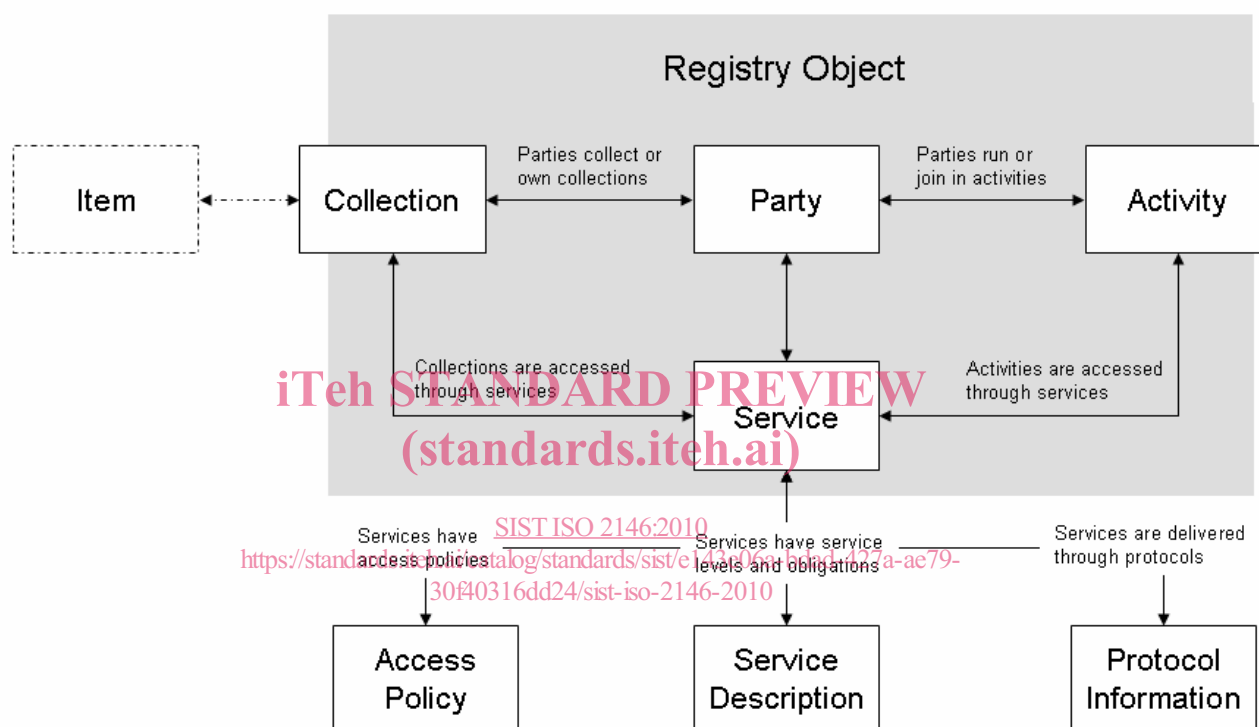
Registry Object

Item

Collection

Parties collect or own collections

Party

Parties run or join in activities

Activity

Collections are accessed through services

Service

Activities are accessed through services

iTeh STANDARD PREVIEW
(standards.iteh.ai)

Services have access policies

SIST ISO 2146:2010
https://standards.iteh.ai/catalog/standards/sist/e143e06a-bdad-427a-ae79-30f40316dd24/sist-iso-2146-2010

Services have service levels and obligations

Services are delivered through protocols

Access Policy

Service Description

Protocol Information